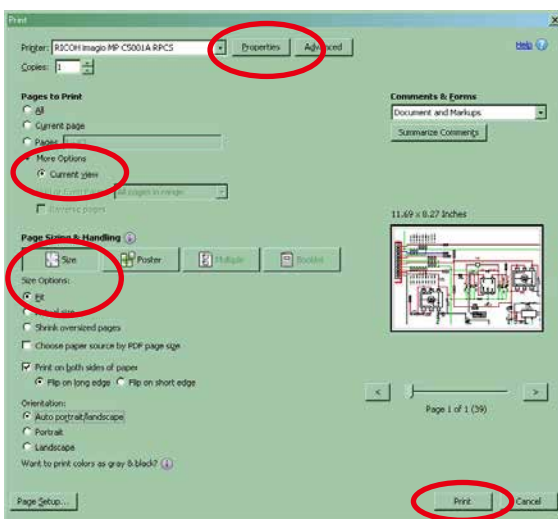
Print

Printer: RICOH imagio MP C5001A RPCS
Properties
Advanced
Help
Copies: 1

Pages to Print
All
Current page
Pages
More Options
Current view
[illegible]
All pages in range
Reverse pages

Page Sizing & Handling
Size
Poster
Multiple
Booklet

Size Options:
Fit
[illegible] size
Shrink oversized pages
Choose paper source by PDF page size

Print on both sides of paper
Flip on long edge
Flip on short edge

Orientation:
Auto portrait/landscape
Portrait
Landscape

Want to print colors as gray & black?

Comments & Forms
Document and Markups
Summarize Comments

11.69 x 8.27 Inches

<
>
Page 1 of 1 (39)

Page Setup...
Print
Cancel